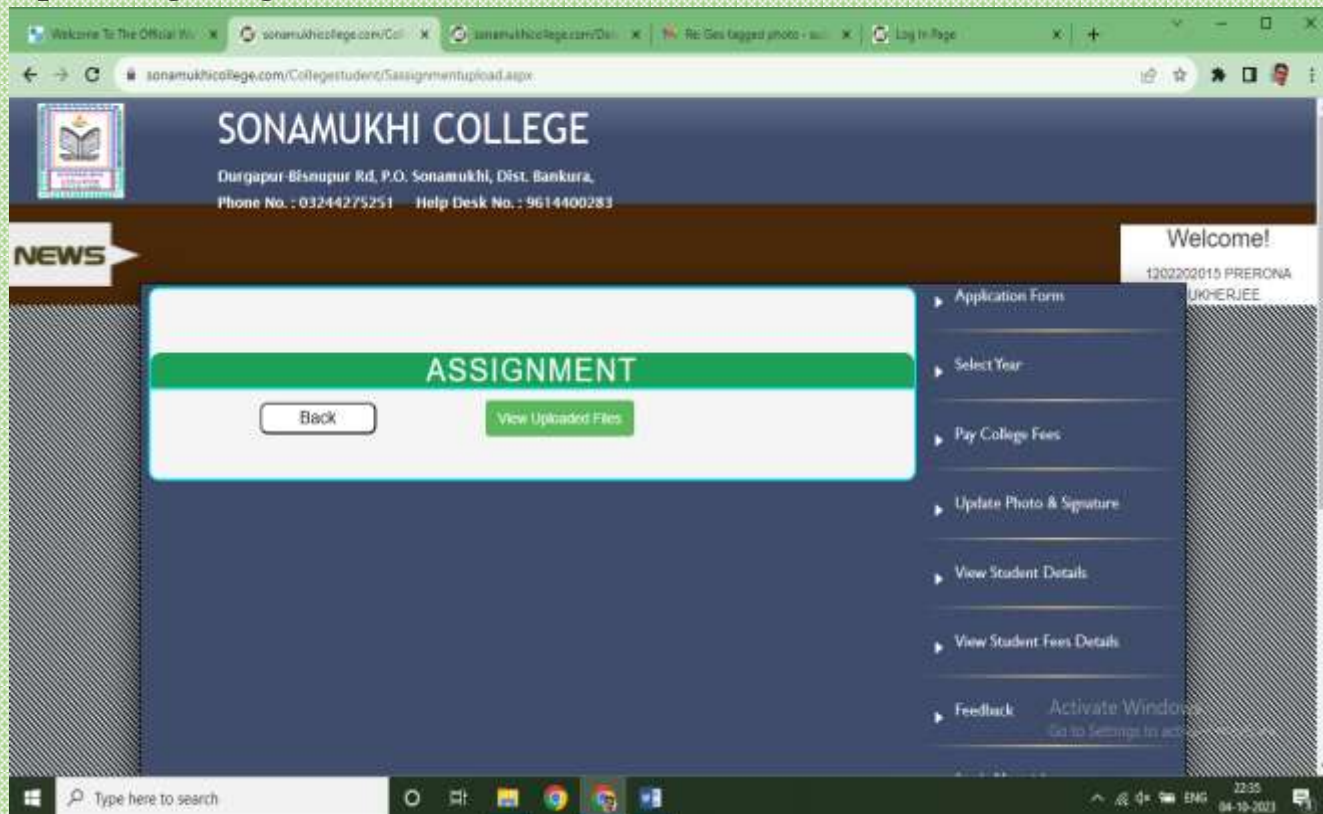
Welcome To The Official W... ×
sonamukhicollege.com/Col ×
sonamukhicollege.com/Dis ×
Re: Geo tagged photo - ... ×
Log In Page ×
+

sonamukhicollege.com/Collegestudent/Sassignmentupload.aspx

SONAMUKHI COLLEGE

Durgapur-Bisnupur Rd, P.O. Sonamukhi, Dist. Bankura,
Phone No. : 03244275251 Help Desk No. : 9614400283

NEWS

Welcome!
1202202015 PRERONA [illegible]UKHERJEE

ASSIGNMENT

Back

View Uploaded Files

Application Form

Select Year

Pay College Fees

Update Photo & Signature

View Student Details

View Student Fees Details

Feedback

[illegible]

Activate Windows
Go to Settings to activate Windows.

Type here to search

ENG 22:35 04-10-2023